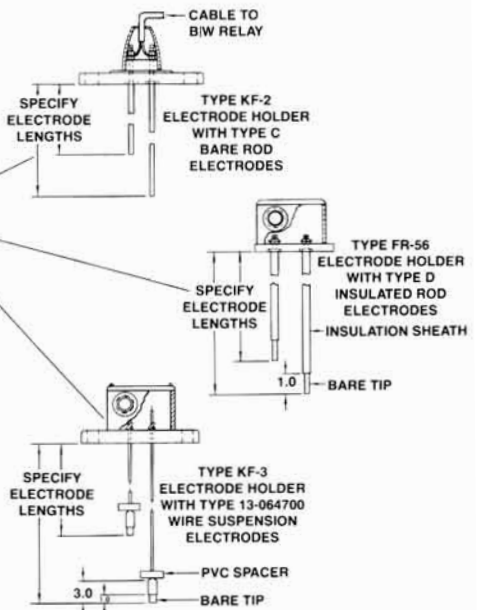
CABLE TO
B/W RELAY

SPECIFY
ELECTRODE
LENGTHS

TYPE KF-2
ELECTRODE HOLDER
WITH TYPE C
BARE ROD
ELECTRODES

SPECIFY
ELECTRODE
LENGTHS

TYPE FR-56
ELECTRODE HOLDER
WITH TYPE D
INSULATED ROD
ELECTRODES

INSULATION SHEATH

1.0

BARE TIP

SPECIFY
ELECTRODE
LENGTHS

TYPE KF-3
ELECTRODE HOLDER
WITH TYPE 13-064700
WIRE SUSPENSION
ELECTRODES

PVC SPACER

3.0

BARE TIP